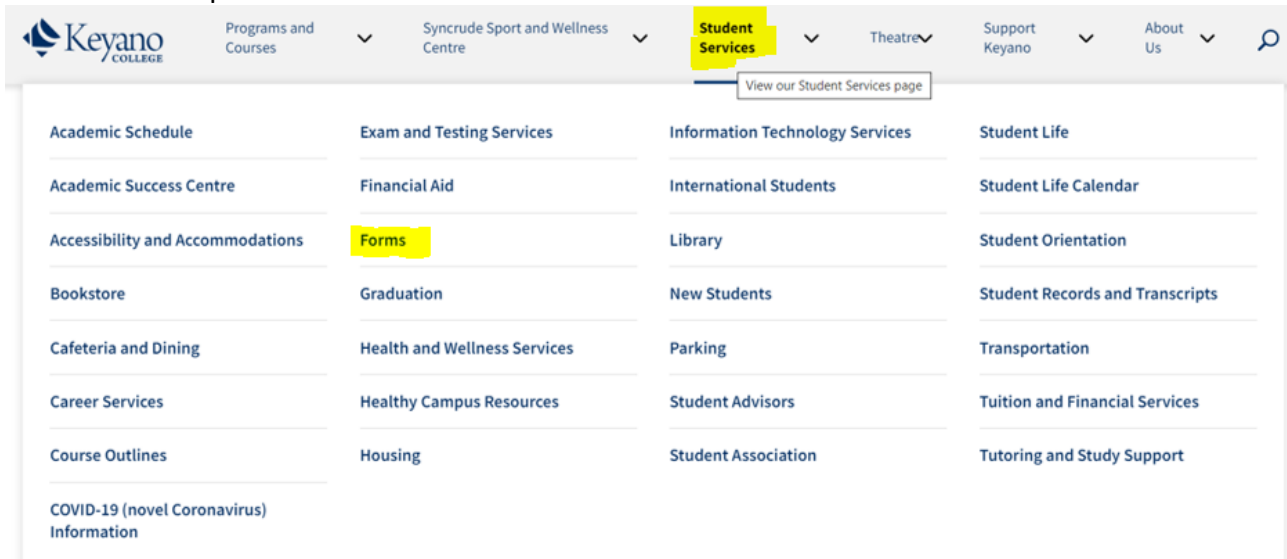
Keyano COLLEGE

Programs and Courses

Syncrude Sport and Wellness Centre

Student Services

Theatre

Support Keyano

About Us

View our Student Services page

Academic Schedule

Academic Success Centre

Accessibility and Accommodations

Bookstore

Cafeteria and Dining

Career Services

Course Outlines

COVID-19 (novel Coronavirus) Information

Exam and Testing Services

Financial Aid

Forms

Graduation

Health and Wellness Services

Healthy Campus Resources

Housing

Information Technology Services

International Students

Library

New Students

Parking

Student Advisors

Student Association

Student Life

Student Life Calendar

Student Orientation

Student Records and Transcripts

Transportation

Tuition and Financial Services

Tutoring and Study Support